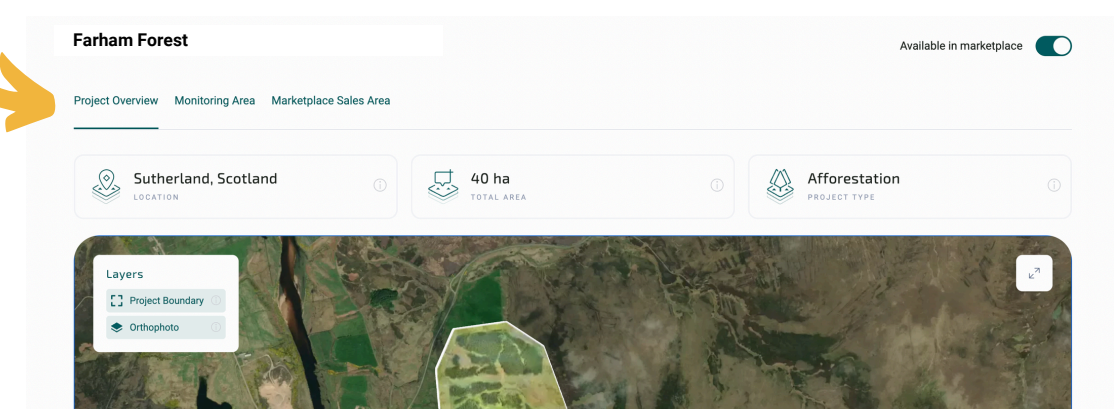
Farham Forest

Available in marketplace

Project Overview Monitoring Area Marketplace Sales Area

Sutherland, Scotland
LOCATION

40 ha
TOTAL AREA

Afforestation
PROJECT TYPE

Layers
Project Boundary
Orthophoto